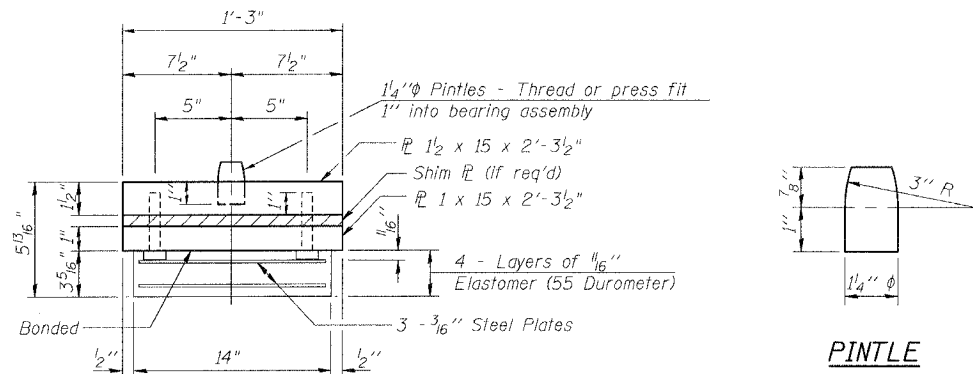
1'-3"

$7\frac{1}{2}$"  $7\frac{1}{2}$"

5"  5"

$1\frac{1}{4}$"φ Pintles - Thread or press fit 1" into bearing assembly

℄ $1\frac{1}{2}$ x 15 x 2'-$3\frac{1}{2}$"

Shim ℄ (if req'd)

℄ 1 x 15 x 2'-$3\frac{1}{2}$"

$5\frac{13}{16}$"  $1\frac{1}{2}$"  1"  1"  1"  $\frac{11}{16}$"  $3\frac{5}{16}$"

4 - Layers of $\frac{11}{16}$" Elastomer (55 Durometer)

Bonded

3 - $\frac{3}{16}$" Steel Plates

$\frac{1}{2}$"  14"  $\frac{1}{2}$"

$\frac{7}{8}$"  1"  3" R

$1\frac{1}{4}$" φ

PINTLE